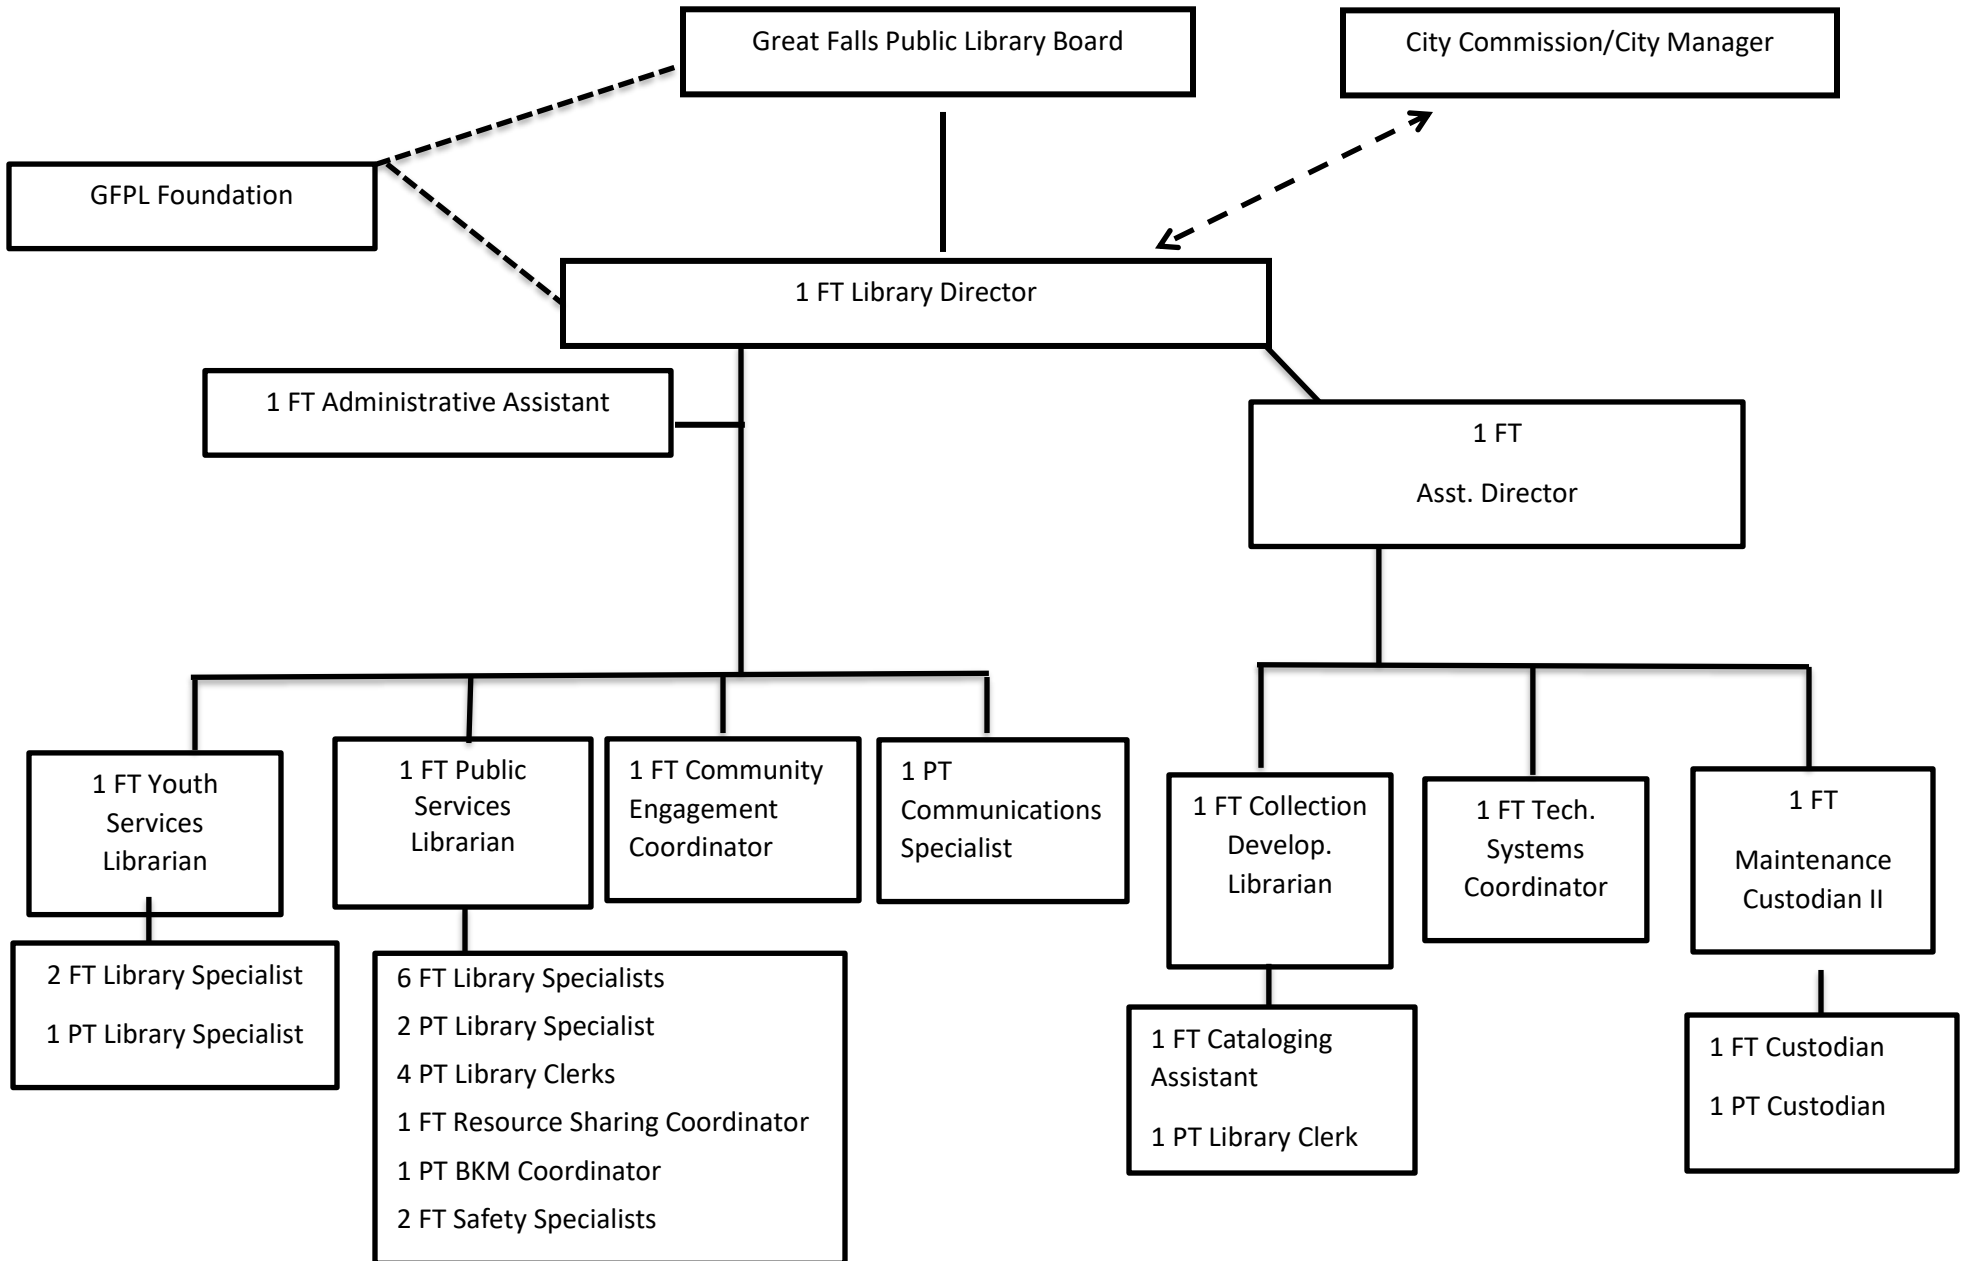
Great Falls Public Library Board

City Commission/City Manager

GFPL Foundation

1 FT Library Director

1 FT Administrative Assistant

1 FT

Asst. Director

1 FT Youth Services Librarian

2 FT Library Specialist

1 PT Library Specialist

1 FT Public Services Librarian

6 FT Library Specialists

2 PT Library Specialist

4 PT Library Clerks

1 FT Resource Sharing Coordinator

1 PT BKM Coordinator

2 FT Safety Specialists

1 FT Community Engagement Coordinator

1 PT Communications Specialist

1 FT Collection Develop. Librarian

1 FT Cataloging Assistant

1 PT Library Clerk

1 FT Tech. Systems Coordinator

1 FT

Maintenance Custodian II

1 FT Custodian

1 PT Custodian